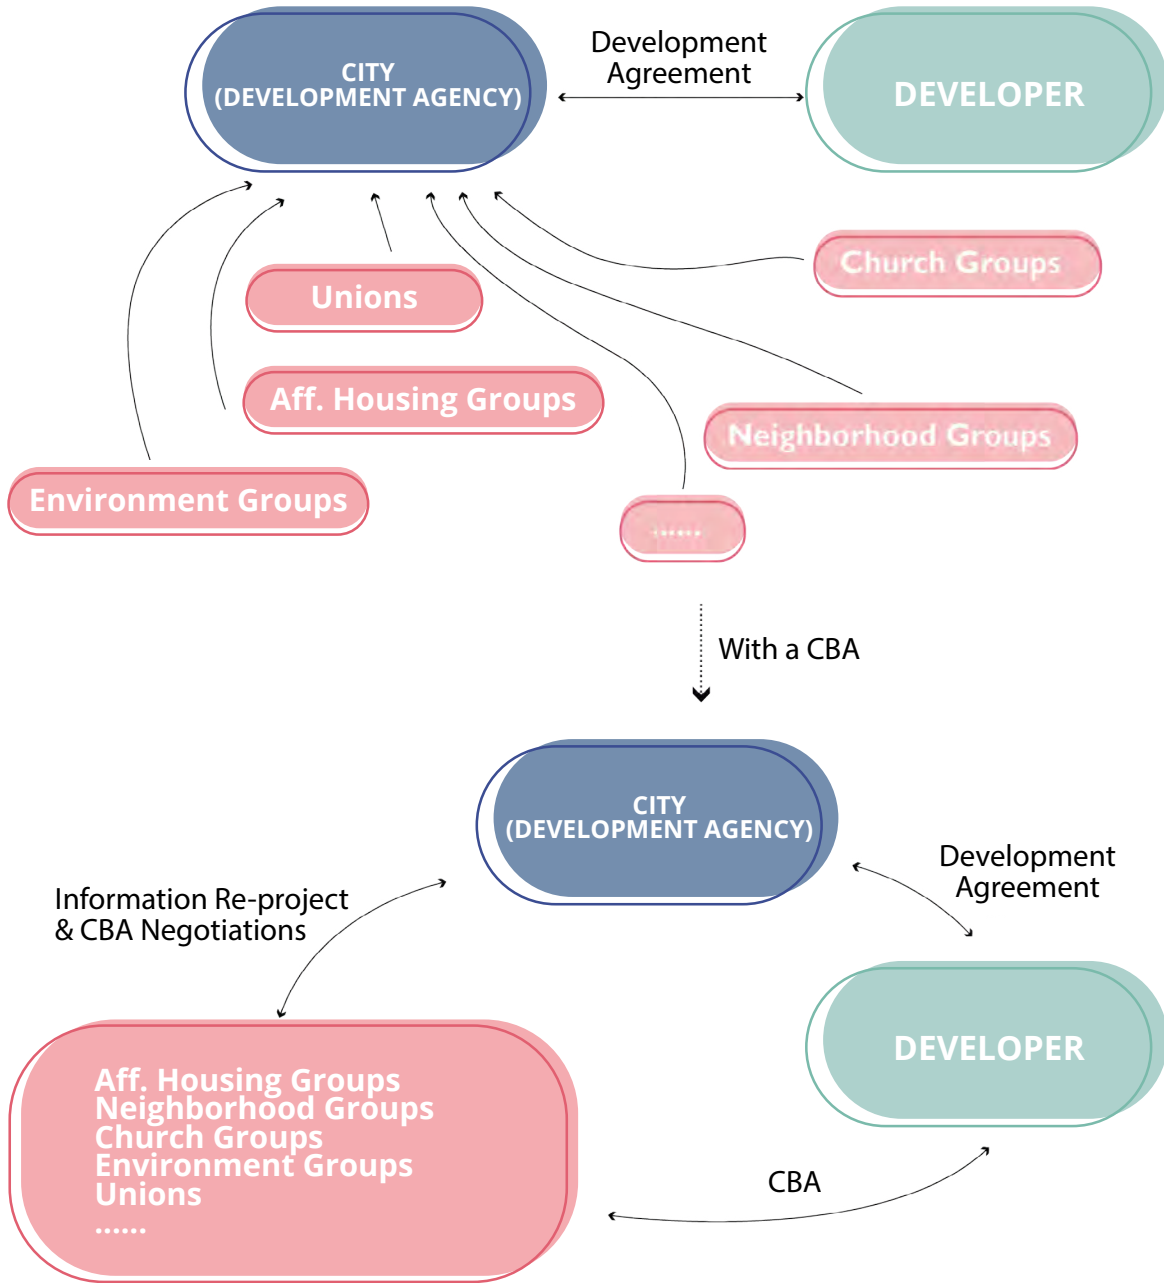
CITY
(DEVELOPMENT AGENCY)

Development Agreement

DEVELOPER

Church Groups

Unions

Aff. Housing Groups

Neighborhood Groups

Environment Groups

......

With a CBA

CITY
(DEVELOPMENT AGENCY)

Development Agreement

Information Re-project & CBA Negotiations

DEVELOPER

Aff. Housing Groups
Neighborhood Groups
Church Groups
Environment Groups
Unions
......

CBA